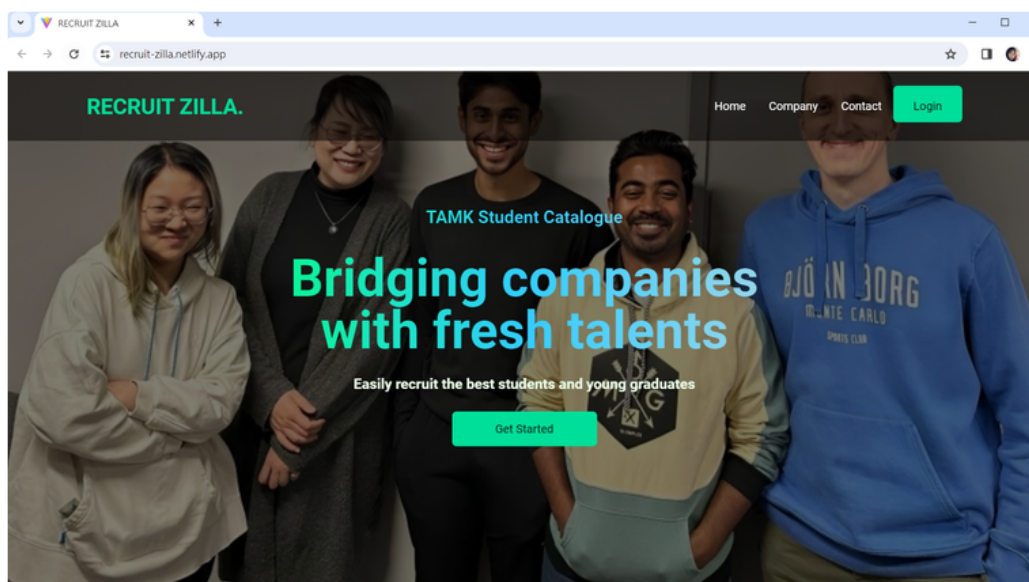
RECRUIT ZILLA
recruit-zilla.netlify.app

RECRUIT ZILLA.

Home Company Contact Login

TAMK Student Catalogue

Bridging companies with fresh talents

Easily recruit the best students and young graduates

Get Started

BJÖRN BORG
MONTE CARLO
SPORTS CLUB